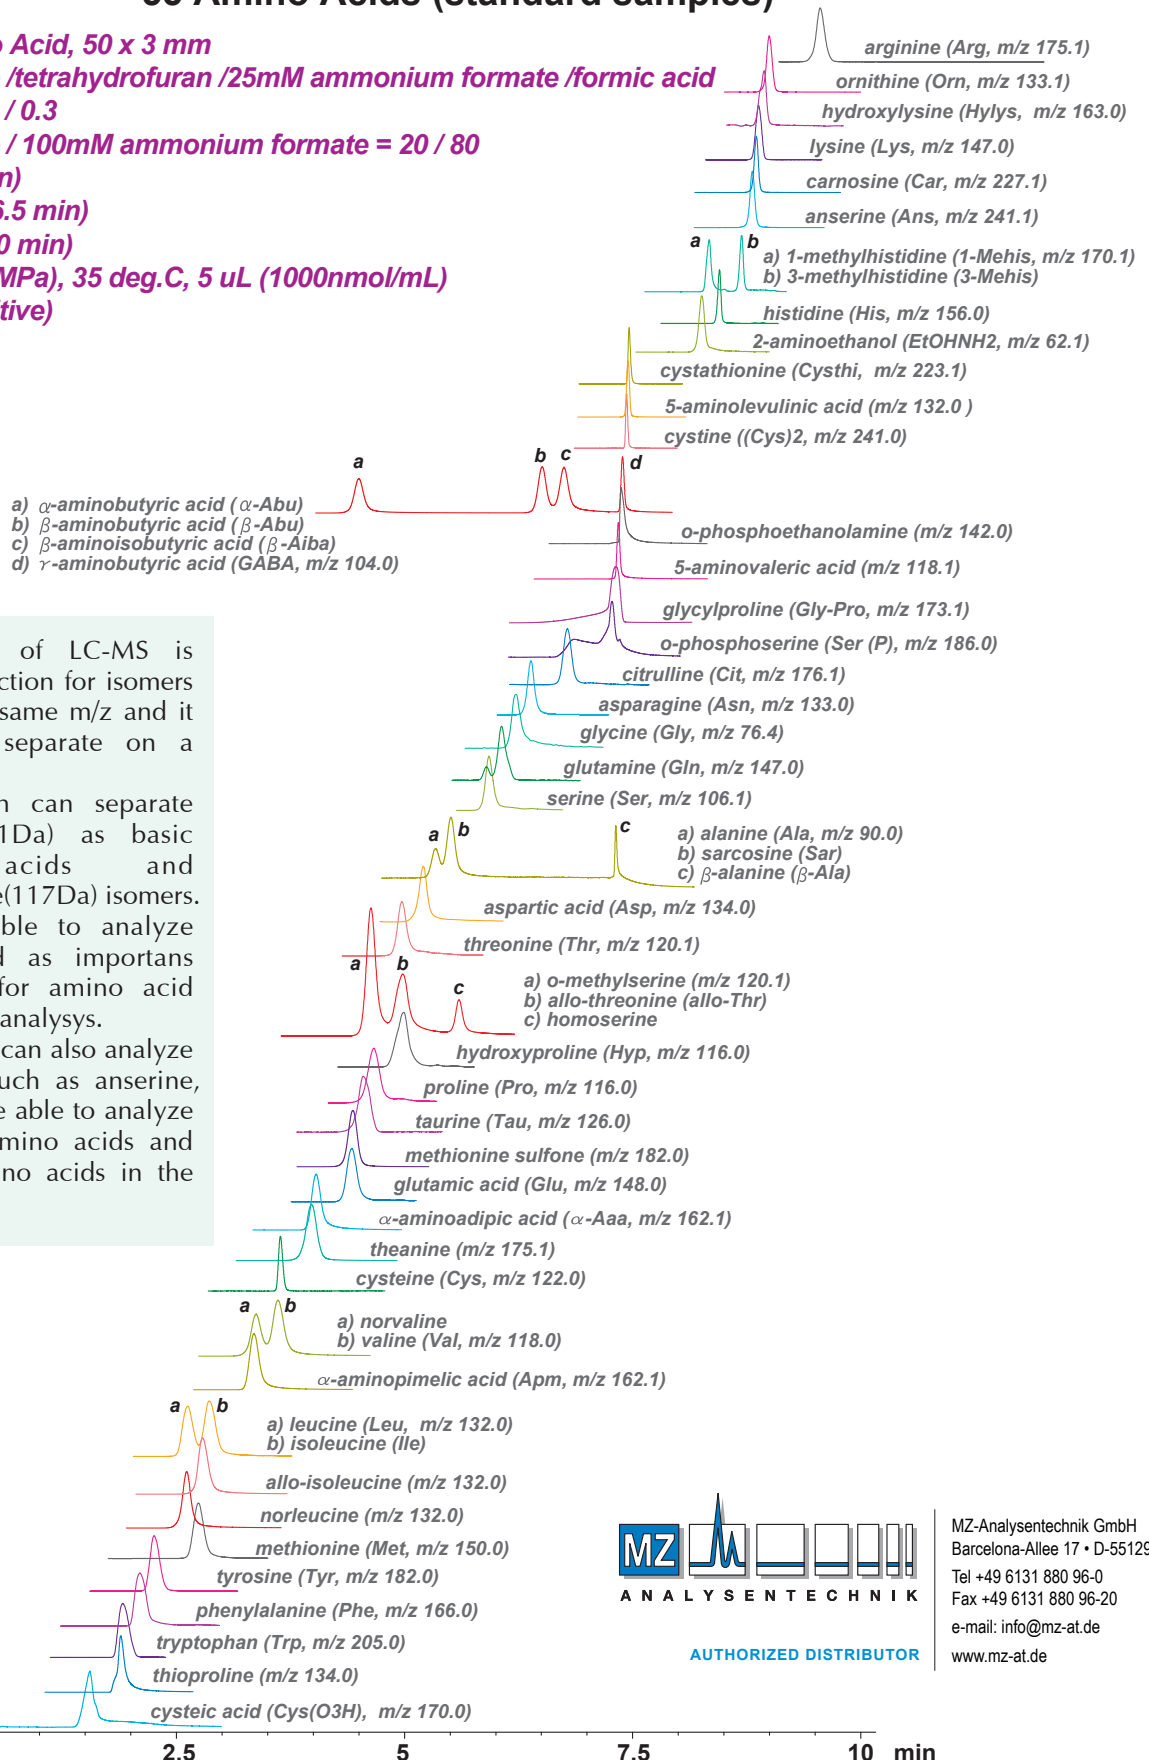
o Acid, 50 x 3 mm
/tetrahydrofuran /25mM ammonium formate /formic acid
/ 0.3
/ 100mM ammonium formate = 20 / 80
n)
.5 min)
0 min)
MPa), 35 deg.C, 5 uL (1000nmol/mL)
tive)

arginine (Arg, m/z 175.1)
ornithine (Orn, m/z 133.1)
hydroxylysine (Hylys, m/z 163.0)
lysine (Lys, m/z 147.0)
carnosine (Car, m/z 227.1)
anserine (Ans, m/z 241.1)
a b a) 1-methylhistidine (1-Mehis, m/z 170.1)
b) 3-methylhistidine (3-Mehis)
histidine (His, m/z 156.0)
2-aminoethanol (EtOHNH2, m/z 62.1)
cystathionine (Cysthi, m/z 223.1)
5-aminolevulinic acid (m/z 132.0 )
cystine ((Cys)2, m/z 241.0)
a b c d
a) $\alpha$-aminobutyric acid ($\alpha$-Abu)
b) $\beta$-aminobutyric acid ($\beta$-Abu)
c) $\beta$-aminoisobutyric acid ($\beta$-Aiba)
d) $\gamma$-aminobutyric acid (GABA, m/z 104.0)
o-phosphoethanolamine (m/z 142.0)
5-aminovaleric acid (m/z 118.1)
glycylproline (Gly-Pro, m/z 173.1)
o-phosphoserine (Ser (P), m/z 186.0)
citrulline (Cit, m/z 176.1)
asparagine (Asn, m/z 133.0)
glycine (Gly, m/z 76.4)
glutamine (Gln, m/z 147.0)
serine (Ser, m/z 106.1)
a b c a) alanine (Ala, m/z 90.0)
b) sarcosine (Sar)
c) $\beta$-alanine ($\beta$-Ala)
aspartic acid (Asp, m/z 134.0)
threonine (Thr, m/z 120.1)
a b c a) o-methylserine (m/z 120.1)
b) allo-threonine (allo-Thr)
c) homoserine
hydroxyproline (Hyp, m/z 116.0)
proline (Pro, m/z 116.0)
taurine (Tau, m/z 126.0)
methionine sulfone (m/z 182.0)
glutamic acid (Glu, m/z 148.0)
$\alpha$-aminoadipic acid ($\alpha$-Aaa, m/z 162.1)
theanine (m/z 175.1)
cysteine (Cys, m/z 122.0)
a b a) norvaline
b) valine (Val, m/z 118.0)
$\alpha$-aminopimelic acid (Apm, m/z 162.1)
a b a) leucine (Leu, m/z 132.0)
b) isoleucine (Ile)
allo-isoleucine (m/z 132.0)
norleucine (m/z 132.0)
methionine (Met, m/z 150.0)
tyrosine (Tyr, m/z 182.0)
phenylalanine (Phe, m/z 166.0)
tryptophan (Trp, m/z 205.0)
thioproline (m/z 134.0)
cysteic acid (Cys(O3H), m/z 170.0)

of LC-MS is ction for isomers same m/z and it separate on a

n can separate 1Da) as basic acids and e(117Da) isomers. ble to analyze l as importans for amino acid analysys.
can also analyze uch as anserine, e able to analyze mino acids and no acids in the

MZ
ANALYSENTECHNIK
AUTHORIZED DISTRIBUTOR

MZ-Analysentechnik GmbH
Barcelona-Allee 17 • D-55129
Tel +49 6131 880 96-0
Fax +49 6131 880 96-20
e-mail: info@mz-at.de
www.mz-at.de

2.5 5 7.5 10 min